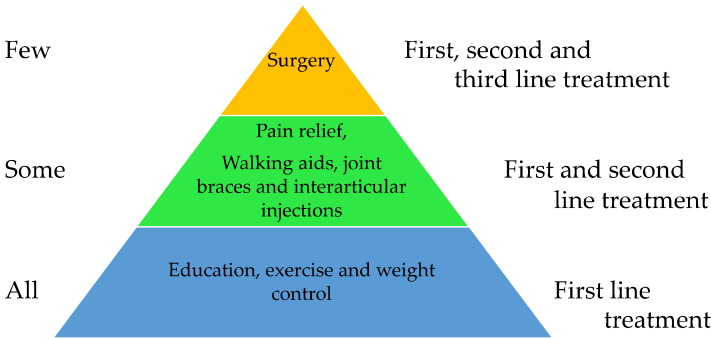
Few

Surgery

First, second and third line treatment

Some

Pain relief,

Walking aids, joint braces and interarticular injections

First and second line treatment

All

Education, exercise and weight control

First line treatment